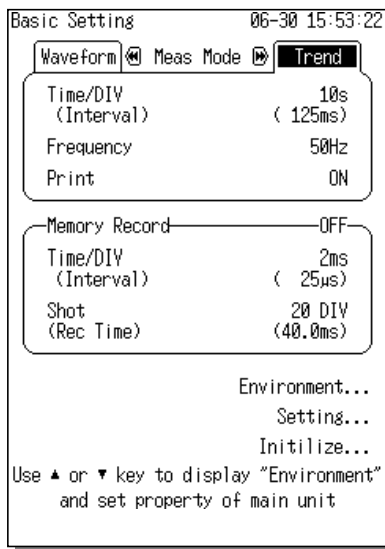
Basic Setting 06-30 15:53:22

Waveform ◀ Meas Mode ▶ Trend

Time/DIV 10s
(Interval) ( 125ms)
Frequency 50Hz
Print ON

Memory Record OFF
Time/DIV 2ms
(Interval) ( 25µs)
Shot 20 DIV
(Rec Time) (40.0ms)

Environment...
Setting...
Initilize...

Use ▲ or ▼ key to display "Environment" and set property of main unit